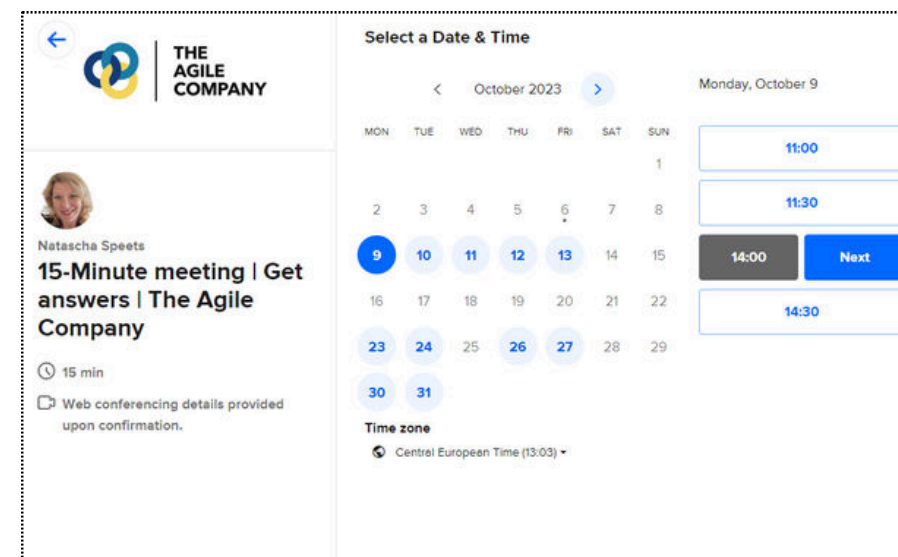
THE AGILE COMPANY

Natascha Speets

15-Minute meeting | Get answers | The Agile Company

15 min

Web conferencing details provided upon confirmation.

Select a Date & Time

October 2023

| MON | TUE | WED | THU | FRI | SAT | SUN |
|---|---|---|---|---|---|---|
| | | | | | | 1 |
| 2 | 3 | 4 | 5 | 6 | 7 | 8 |
| 9 | 10 | 11 | 12 | 13 | 14 | 15 |
| 16 | 17 | 18 | 19 | 20 | 21 | 22 |
| 23 | 24 | 25 | 26 | 27 | 28 | 29 |
| 30 | 31 | | | | | |

Time zone

Central European Time (13:03)

Monday, October 9

11:00

11:30

14:00

Next

14:30